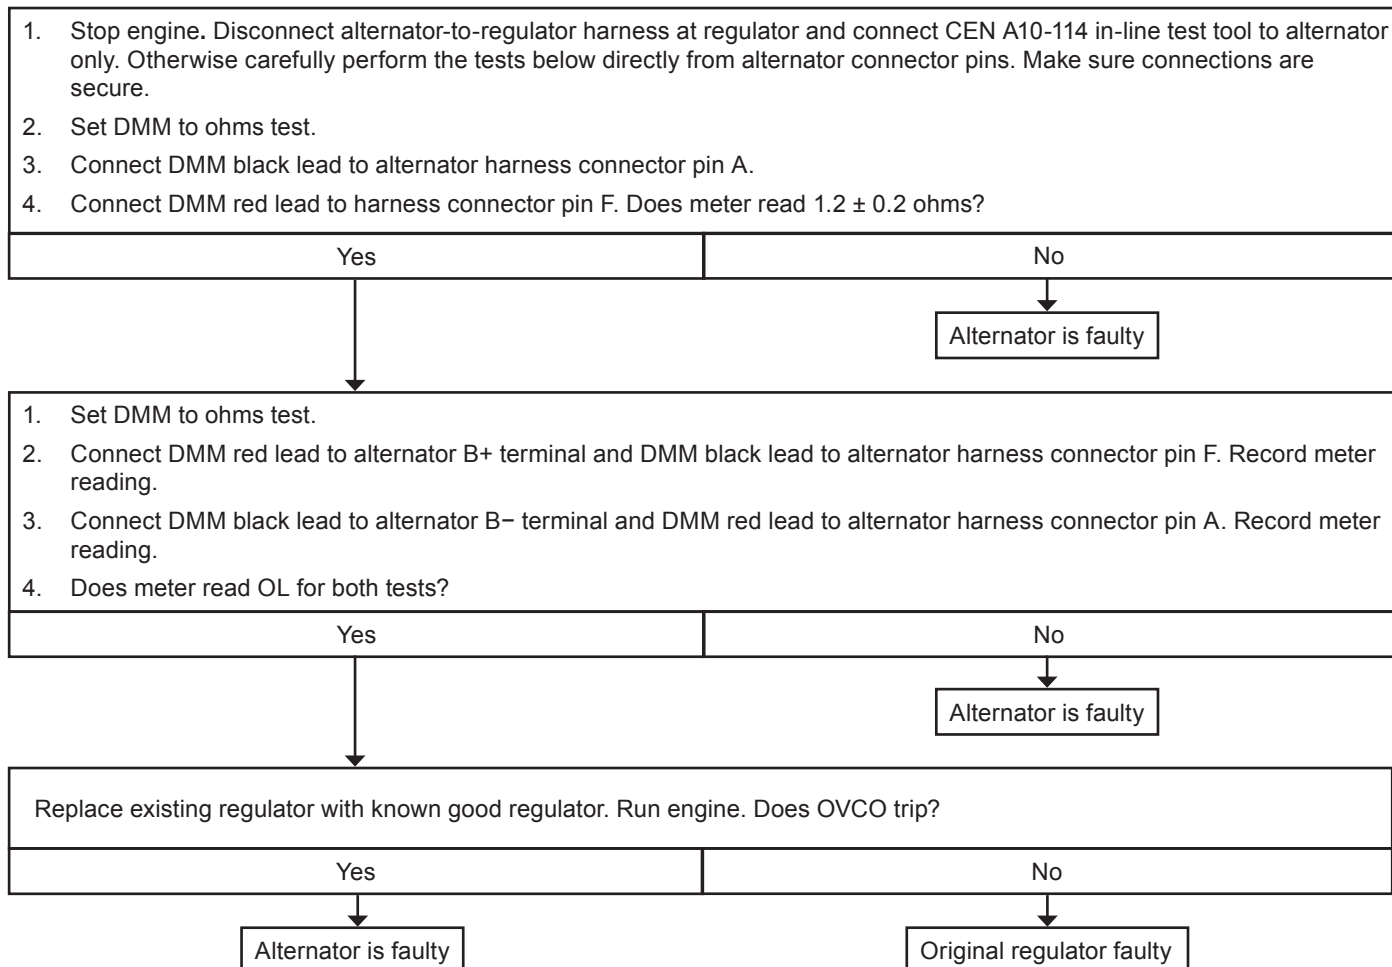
1. Stop engine. Disconnect alternator-to-regulator harness at regulator and connect CEN A10-114 in-line test tool to alternator only. Otherwise carefully perform the tests below directly from alternator connector pins. Make sure connections are secure.
2. Set DMM to ohms test.
3. Connect DMM black lead to alternator harness connector pin A.
4. Connect DMM red lead to harness connector pin F. Does meter read 1.2 ± 0.2 ohms?

Yes

No

Alternator is faulty

1. Set DMM to ohms test.
2. Connect DMM red lead to alternator B+ terminal and DMM black lead to alternator harness connector pin F. Record meter reading.
3. Connect DMM black lead to alternator B− terminal and DMM red lead to alternator harness connector pin A. Record meter reading.
4. Does meter read OL for both tests?

Yes

No

Alternator is faulty

Replace existing regulator with known good regulator. Run engine. Does OVCO trip?

Yes

No

Alternator is faulty

Original regulator faulty